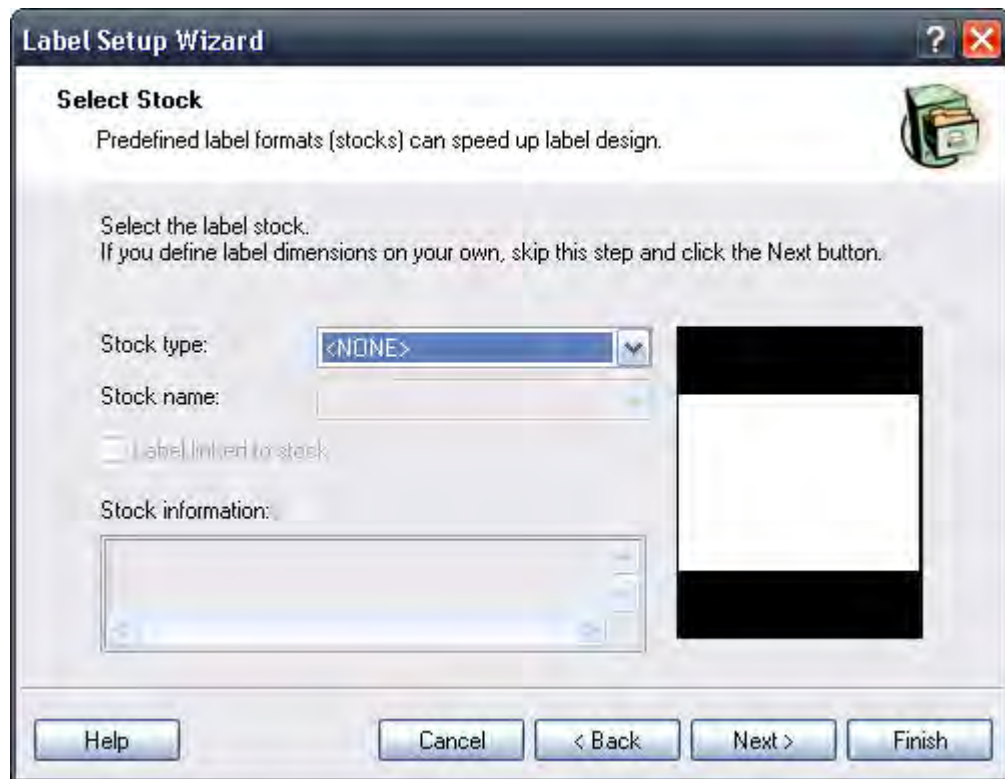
Label Setup Wizard

Select Stock
Predefined label formats (stocks) can speed up label design.

Select the label stock.
If you define label dimensions on your own, skip this step and click the Next button.

Stock type: <NONE>
Stock name:
Label linked to stock
Stock information:

Help Cancel < Back Next > Finish